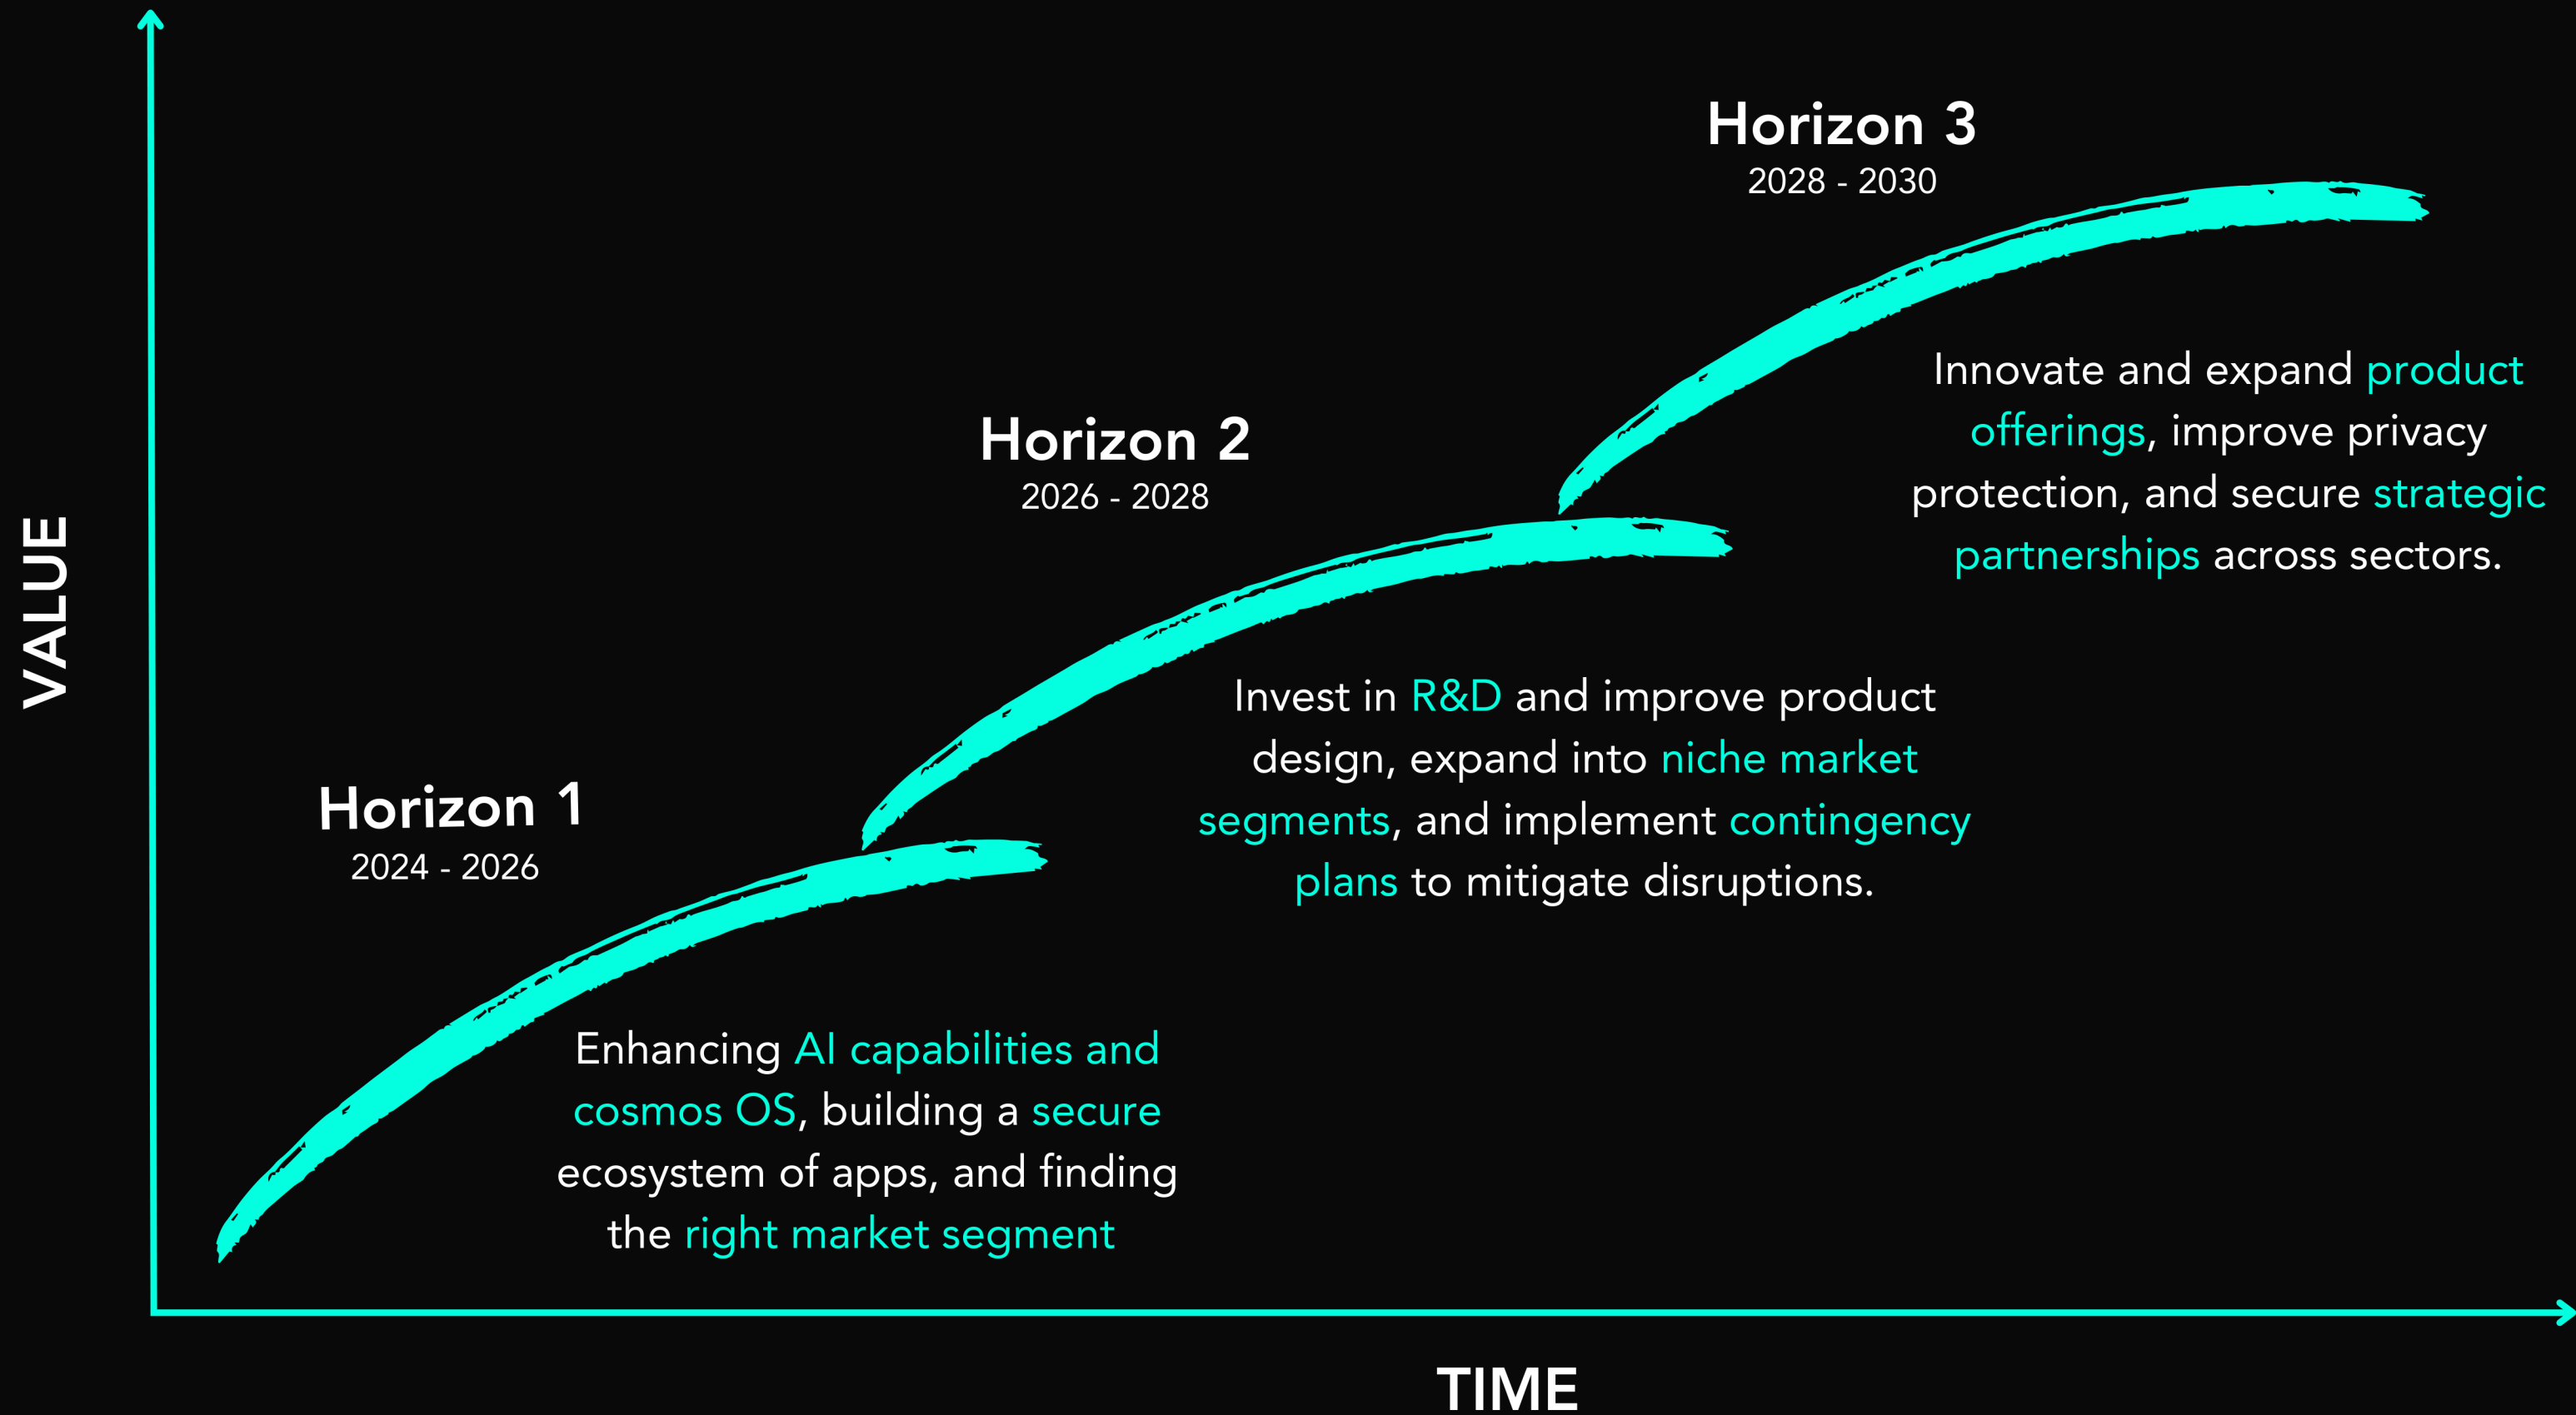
VALUE

Horizon 3
2028 - 2030

Innovate and expand product offerings, improve privacy protection, and secure strategic partnerships across sectors.

Horizon 2
2026 - 2028

Invest in R&D and improve product design, expand into niche market segments, and implement contingency plans to mitigate disruptions.

Horizon 1
2024 - 2026

Enhancing AI capabilities and cosmos OS, building a secure ecosystem of apps, and finding the right market segment

TIME